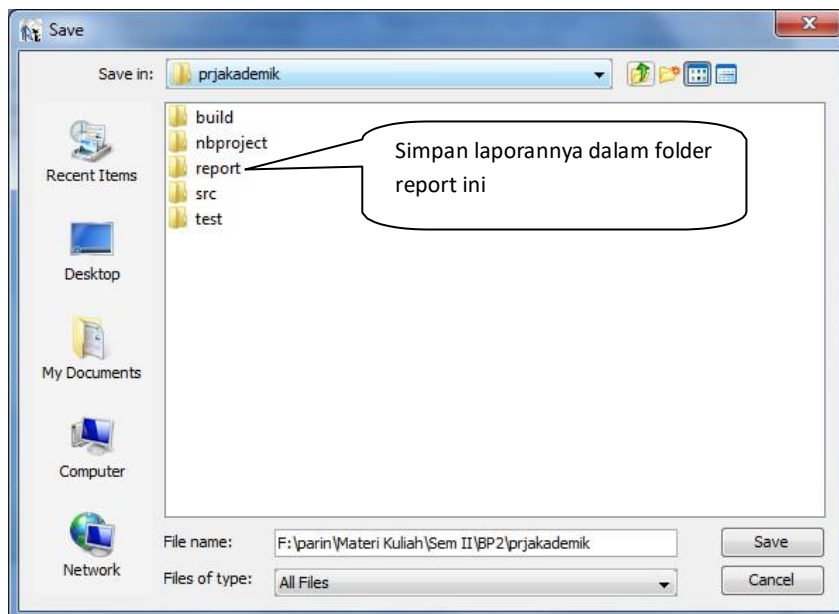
Save

Save in: prjakademik

Recent Items
Desktop
My Documents
Computer
Network

build
nbproject
report
src
test

Simpan laporannya dalam folder report ini

File name: F:\parin\Materi Kuliah\Sem II\BP2\prjakademik
Files of type: All Files

Save
Cancel